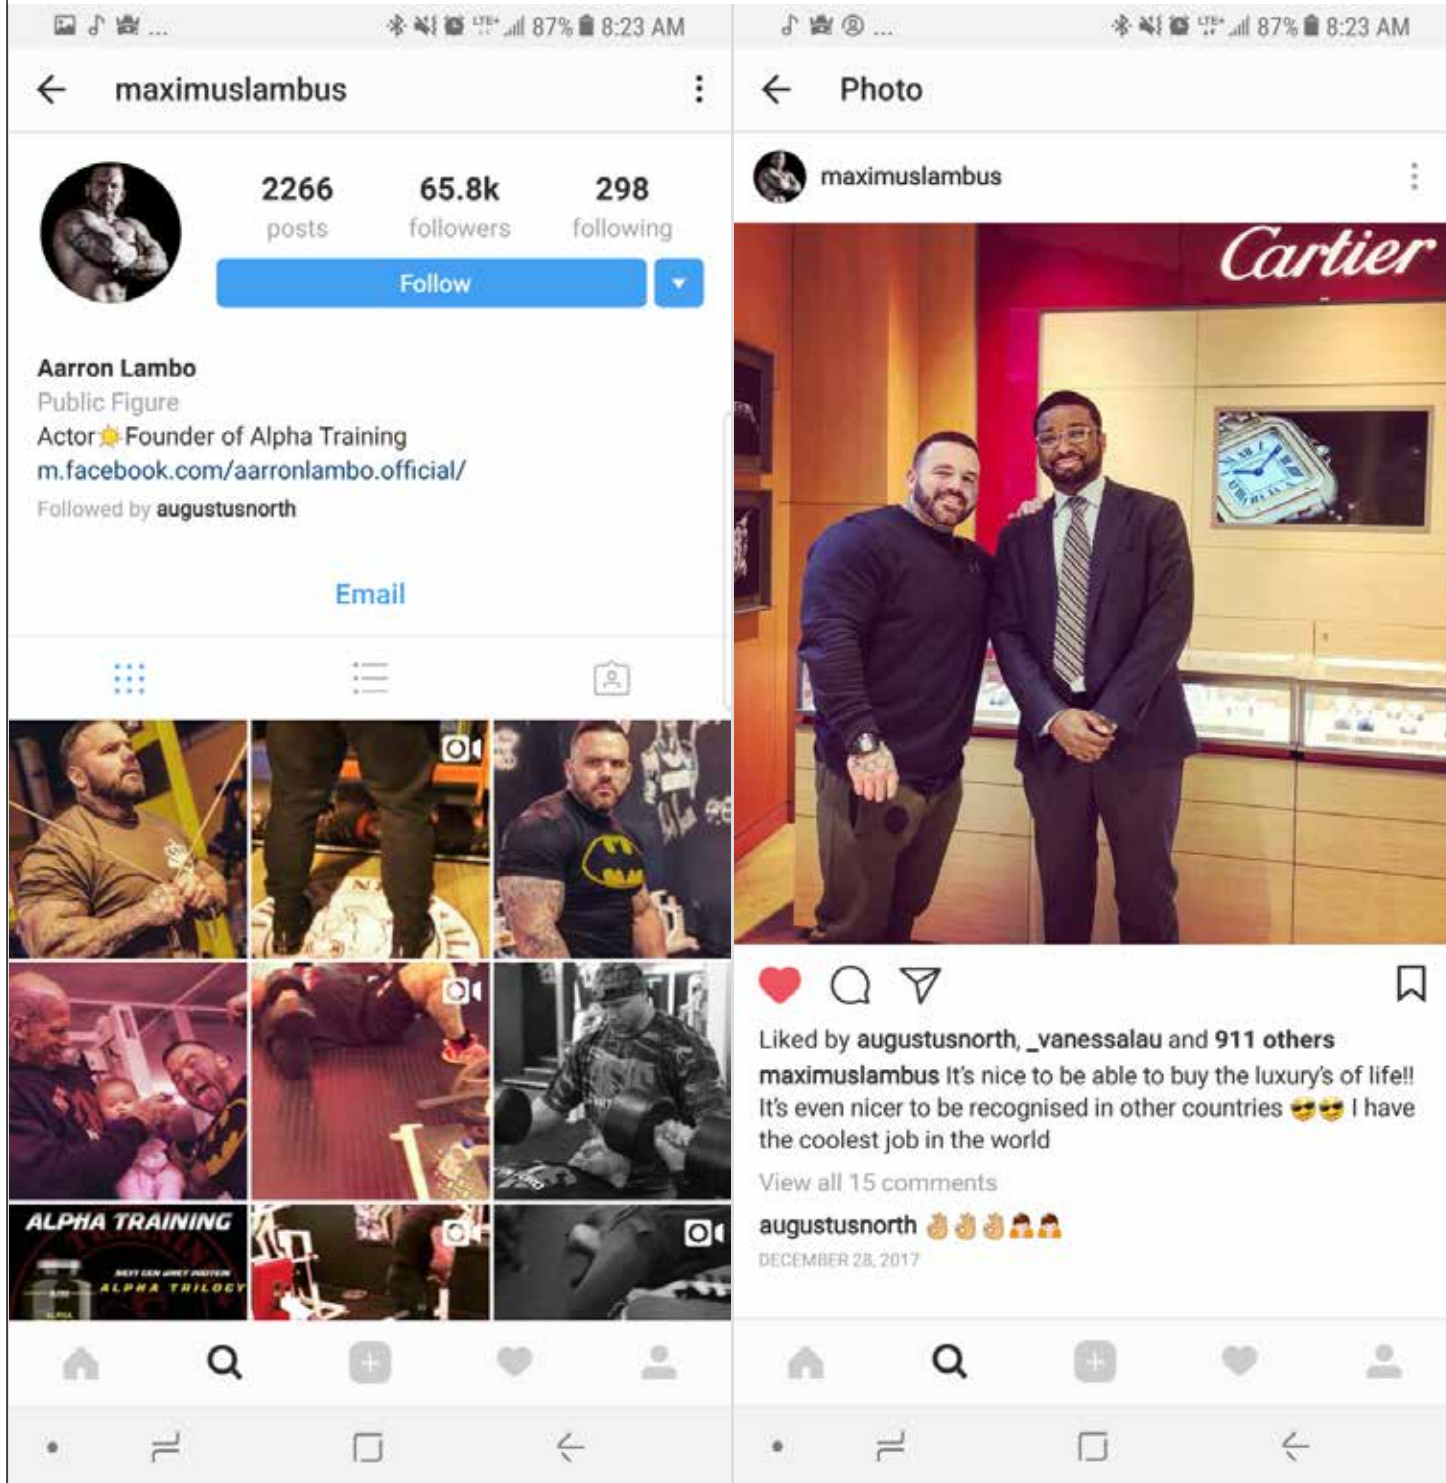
87% 8:23 AM

maximuslambus

2266 posts
65.8k followers
298 following

Follow

Aarron Lambo
Public Figure
Actor Founder of Alpha Training
m.facebook.com/aarronlambo.official/
Followed by augustusnorth

Email

ALPHA TRAINING
ALPHA TRILOGY

87% 8:23 AM

Photo

maximuslambus

Cartier

Liked by augustusnorth, _vanessalau and 911 others
maximuslambus It's nice to be able to buy the luxury's of life!! It's even nicer to be recognised in other countries 😎😎 I have the coolest job in the world
View all 15 comments
augustusnorth 👌👌👌🙇🙇
DECEMBER 28, 2017